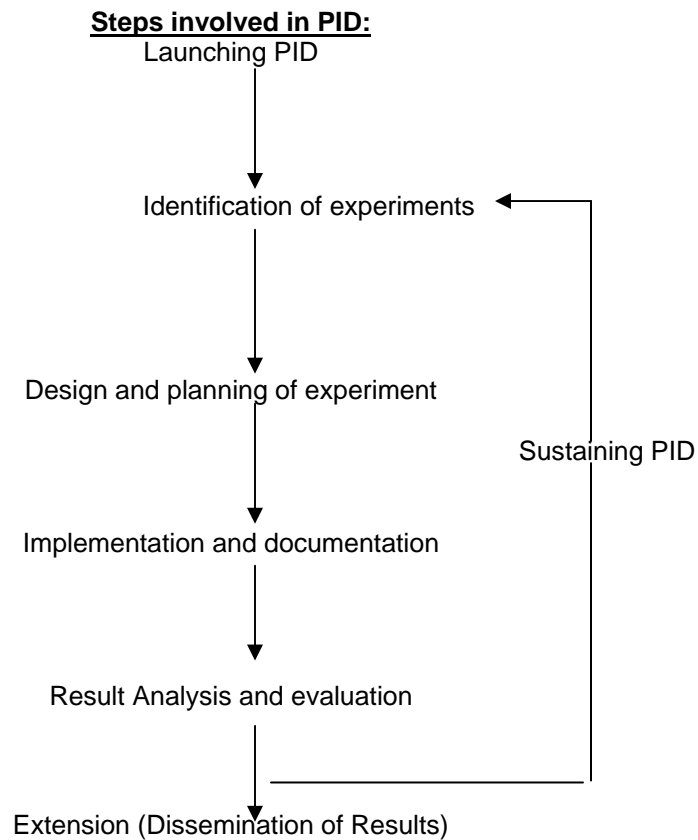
**Steps involved in PID:**

Launching PID

Identification of experiments

Design and planning of experiment

Sustaining PID

Implementation and documentation

Result Analysis and evaluation

Extension (Dissemination of Results)